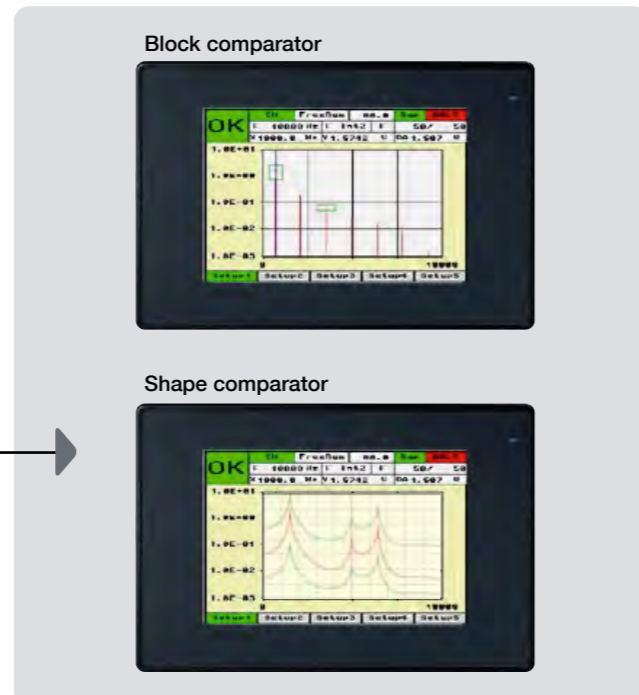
Block comparator

OK

Ch FreqRun

10000 Hz

1000.0 Hz

1.0E+01

1.0E+00

1.0E-01

1.0E-02

1.0E-03

0

10000

Setup1 Setup2 Setup3 Setup4 Setup5

Shape comparator

OK

Ch FreqRun

10000 Hz

1000.0 Hz

1.0E+01

1.0E+00

1.0E-01

1.0E-02

1.0E-03

0

10000

Setup1 Setup2 Setup3 Setup4 Setup5